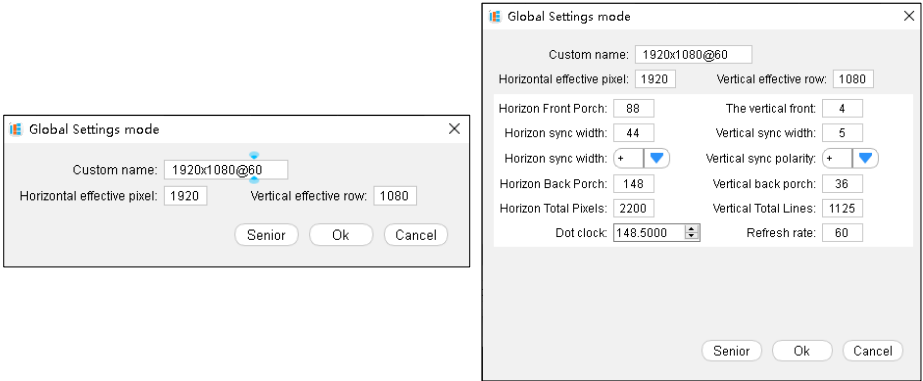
Global Settings mode

Custom name: 1920x1080@60

Horizontal effective pixel: 1920

Vertical effective row: 1080

Senior

Ok

Cancel

Global Settings mode

Custom name: 1920x1080@60

Horizontal effective pixel: 1920

Vertical effective row: 1080

| | | | |
|---|---|---|---|
| Horizon Front Porch: | 88 | The vertical front: | 4 |
| Horizon sync width: | 44 | Vertical sync width: | 5 |
| Horizon sync width: | + | Vertical sync polarity: | + |
| Horizon Back Porch: | 148 | Vertical back porch: | 36 |
| Horizon Total Pixels: | 2200 | Vertical Total Lines: | 1125 |
| Dot clock: | 148.5000 | Refresh rate: | 60 |

Senior

Ok

Cancel